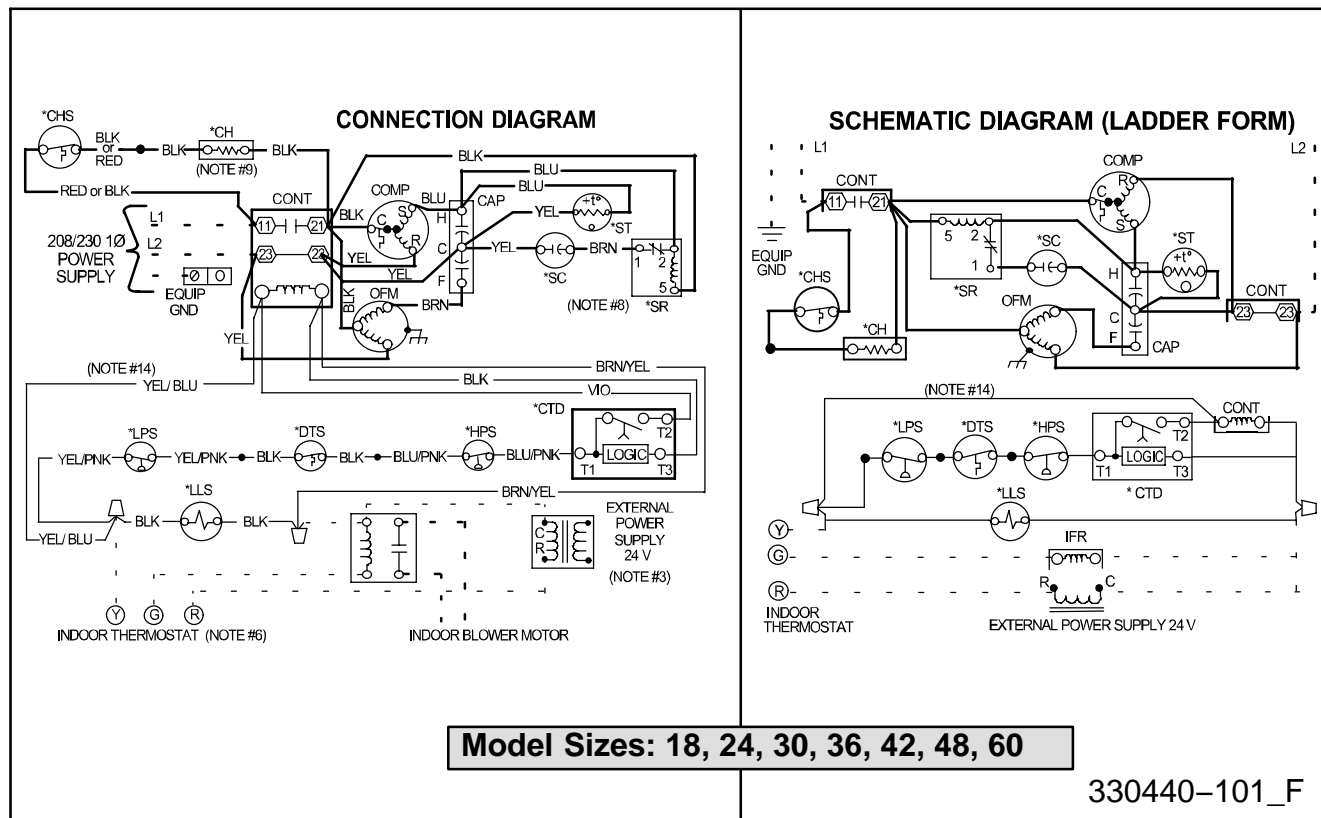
CONNECTION DIAGRAM

*CHS
BLK or RED
BLK
*CH
BLK
(NOTE #9)
BLK
BLU
BLU
RED or BLK
CONT
COMP
BLU
CAP
L1
11
21
BLK
C
S
H
YEL
*ST
208/230 1Ø POWER SUPPLY
L2
23
22
R
YEL
C
YEL
*SC
BRN
1
2
EQUIP GND
YEL
F
5
BLK
OFM
BRN
(NOTE #8)
*SR
YEL
(NOTE #14)
BRN/YEL
YEL/ BLU
BLK
VIO
*CTD
*LPS
*DTS
*HPS
T2
YEL/PNK
YEL/PNK
BLK
BLK
BLU/PNK
BLU/PNK
T1
LOGIC
T3
BRN/YEL
*LLS
EXTERNAL POWER SUPPLY 24 V
BLK
BLK
C
R
YEL/ BLU
(NOTE #3)
Y
G
R
INDOOR THERMOSTAT (NOTE #6)
INDOOR BLOWER MOTOR

SCHEMATIC DIAGRAM (LADDER FORM)

L1
L2
COMP
CONT
R
11
21
C
S
5
2
*SC
*ST
EQUIP GND
1
*CHS
*SR
H
OFM
CONT
C
23
23
*CH
F
CAP
(NOTE #14)
CONT
*LPS
*DTS
*HPS
T2
T1
LOGIC
T3
*LLS
* CTD
Y
IFR
G
R
R
C
INDOOR THERMOSTAT
EXTERNAL POWER SUPPLY 24 V

Model Sizes: 18, 24, 30, 36, 42, 48, 60

330440−101_F